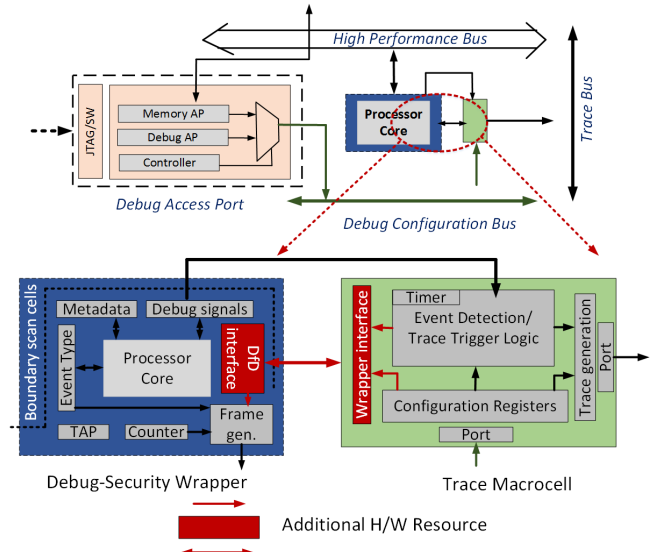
High Performance Bus

Trace Bus

JTAG/SW

Memory AP

Debug AP

Controller

Debug Access Port

Processor Core

Debug Configuration Bus

Boundary scan cells

Metadata

Debug signals

Event Type

Processor Core

DfD interface

TAP

Counter

Frame gen.

Debug-Security Wrapper

Wrapper interface

Timer

Event Detection/ Trace Trigger Logic

Configuration Registers

Port

Trace generation

Port

Trace Macrocell

Additional H/W Resource